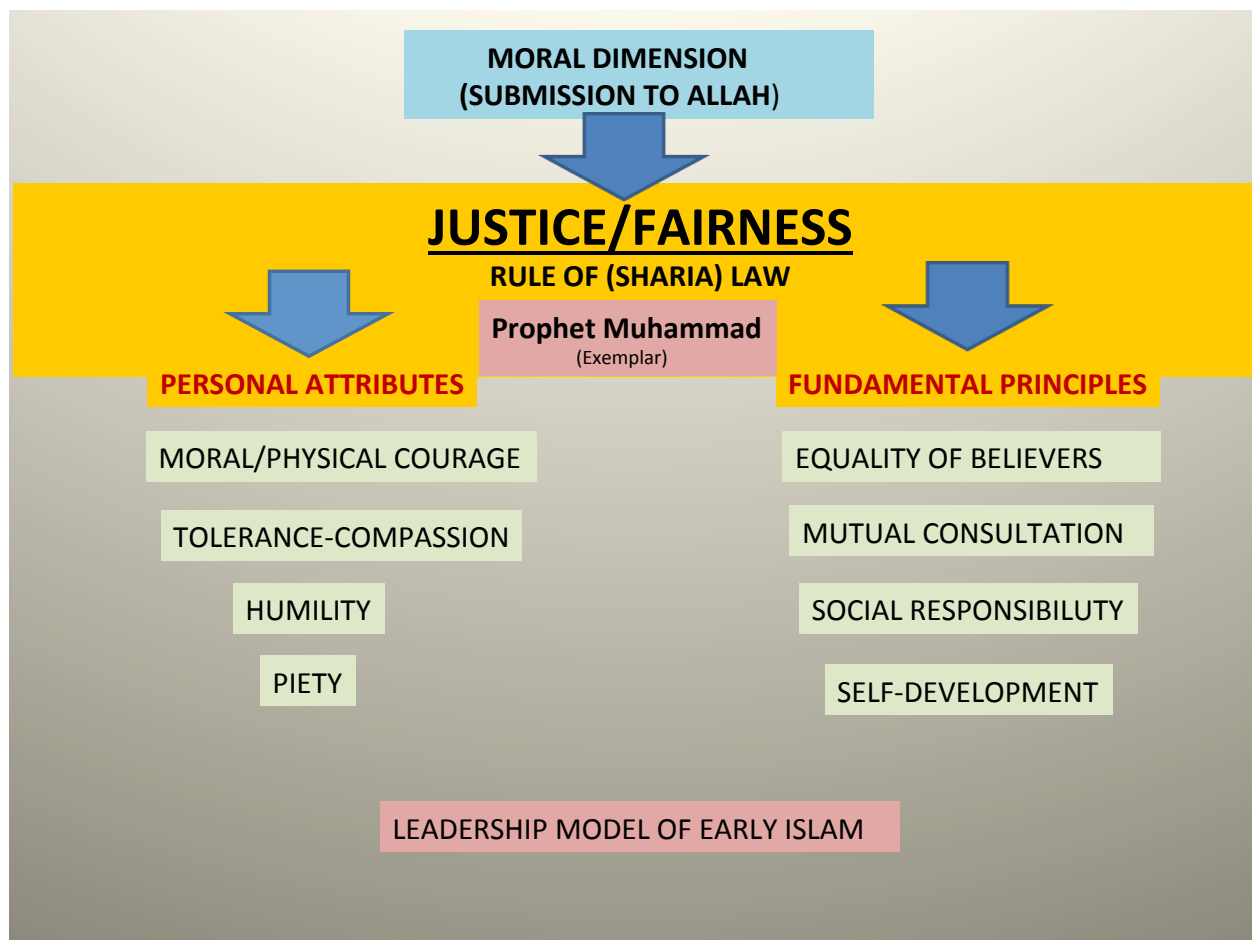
MORAL DIMENSION
(SUBMISSION TO ALLAH)

JUSTICE/FAIRNESS
RULE OF (SHARIA) LAW

Prophet Muhammad
(Exemplar)

PERSONAL ATTRIBUTES

MORAL/PHYSICAL COURAGE

TOLERANCE-COMPASSION

HUMILITY

PIETY

FUNDAMENTAL PRINCIPLES

EQUALITY OF BELIEVERS

MUTUAL CONSULTATION

SOCIAL RESPONSIBILUTY

SELF-DEVELOPMENT

LEADERSHIP MODEL OF EARLY ISLAM